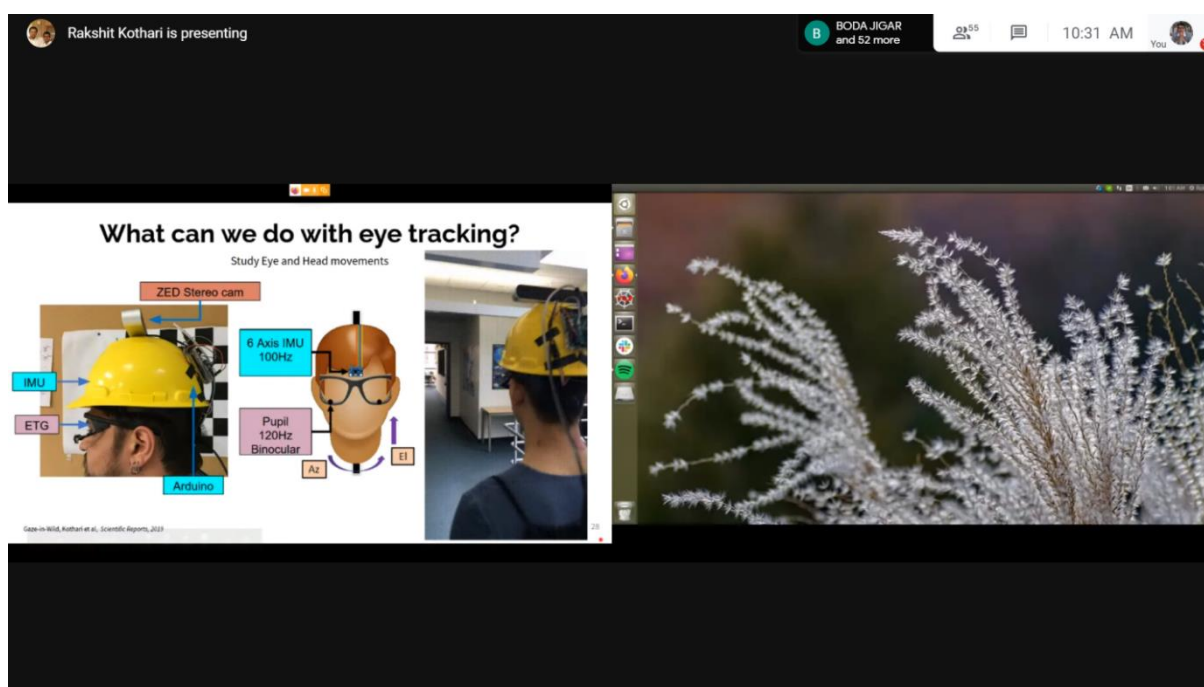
Rakshit Kothari is presenting

B BODA JIGAR and 52 more

55

10:31 AM

You

What can we do with eye tracking?

Study Eye and Head movements

ZED Stereo cam

IMU

ETG

Arduino

6 Axis IMU 100Hz

Pupil 120Hz Binocular

Az

El

Gaze-in-Wild, Kothari et al., Scientific Reports, 2020

28